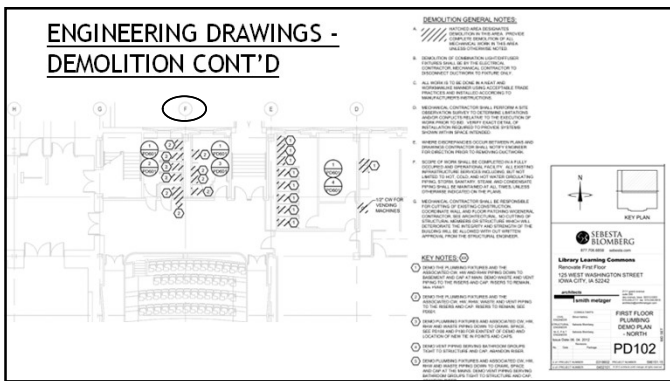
ENGINEERING DRAWINGS - DEMOLITION CONT'D

DEMOLITION GENERAL NOTES:

A. HATCHED AREA DESIGNATES DEMOLITION IN THIS AREA. PROVIDE COMPLETE DEMOLITION OF ALL MECHANICAL WORK IN THIS AREA UNLESS OTHERWISE NOTED.

B. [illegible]

C. ALL WORK IS TO BE DONE IN A NEAT AND WORKMANLIKE MANNER USING ACCEPTABLE TRADE PRACTICES AND INSTALLED ACCORDING TO MANUFACTURER'S INSTRUCTIONS.

D. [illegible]

E. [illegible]

F. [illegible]

G. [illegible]

KEY NOTES:

1. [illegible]

2. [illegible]

3. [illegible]

4. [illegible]

5. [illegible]

F

H

G

E

D

C

1/2" CW FOR VENDING MACHINES

KEY PLAN

SEBESTA BLOMBERG

Library Learning Commons
Renovate First Floor
125 WEST WASHINGTON STREET
IOWA CITY, IA 52242

smith metzger

FIRST FLOOR PLUMBING DEMO PLAN - NORTH

PD102